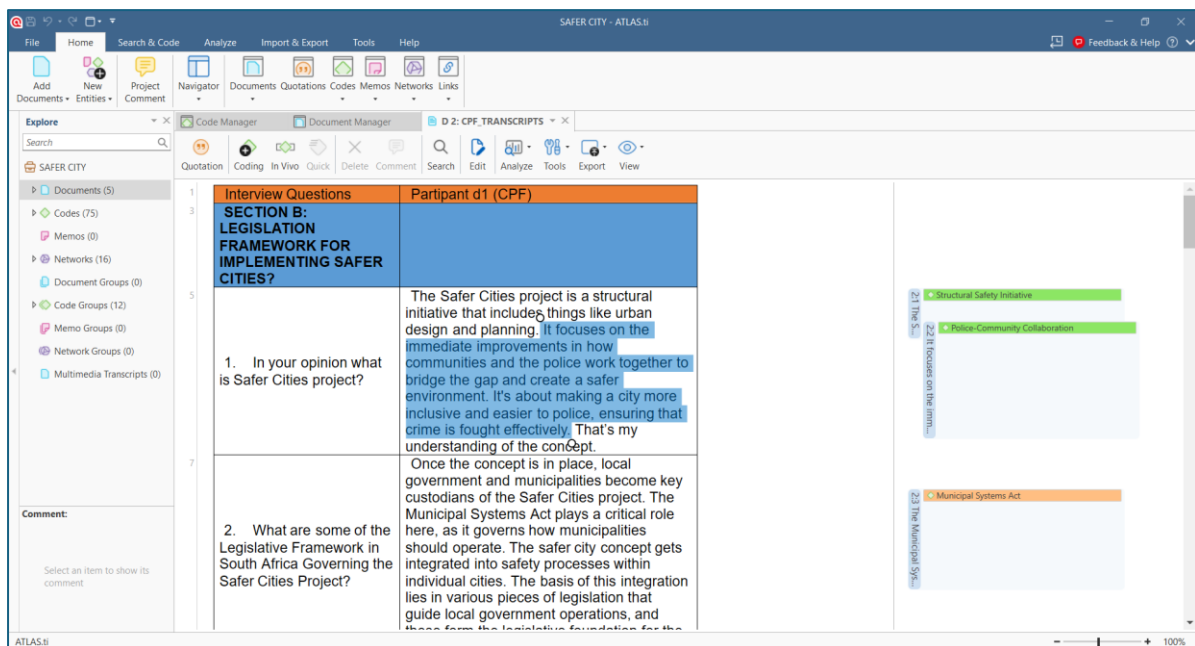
SAFER CITY - ATLAS.ti

File Home Search & Code Analyze Import & Export Tools Help

Feedback & Help ?

Add Documents New Entities Project Comment Navigator Documents Quotations Codes Memos Networks Links

Explore

Search

SAFER CITY

Documents (5)
Codes (75)
Memos (0)
Networks (16)
Document Groups (0)
Code Groups (12)
Memo Groups (0)
Network Groups (0)
Multimedia Transcripts (0)

Comment:

Select an item to show its comment

Code Manager Document Manager D 2: CPF_TRANSCRIPTS

Quotation Coding In Vivo Quick Delete Comment Search Edit Analyze Tools Export View

| Interview Questions | Partipant d1 (CPF) |
|---|---|
| SECTION B: LEGISLATION FRAMEWORK FOR IMPLEMENTING SAFER CITIES? | |
| 1. In your opinion what is Safer Cities project? | The Safer Cities project is a structural initiative that includes things like urban design and planning. It focuses on the immediate improvements in how communities and the police work together to bridge the gap and create a safer environment. It's about making a city more inclusive and easier to police, ensuring that crime is fought effectively. That's my understanding of the concept. |
| 2. What are some of the Legislative Framework in South Africa Governing the Safer Cities Project? | Once the concept is in place, local government and municipalities become key custodians of the Safer Cities project. The Municipal Systems Act plays a critical role here, as it governs how municipalities should operate. The safer city concept gets integrated into safety processes within individual cities. The basis of this integration lies in various pieces of legislation that guide local government operations, and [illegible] |

1
3
5
7

2:1 The S...
Structural Safety Initiative
2:2 It focuses on the imm...
Police-Community Collaboration
2:3 The Municipal Sys...
Municipal Systems Act

ATLAS.ti
100%